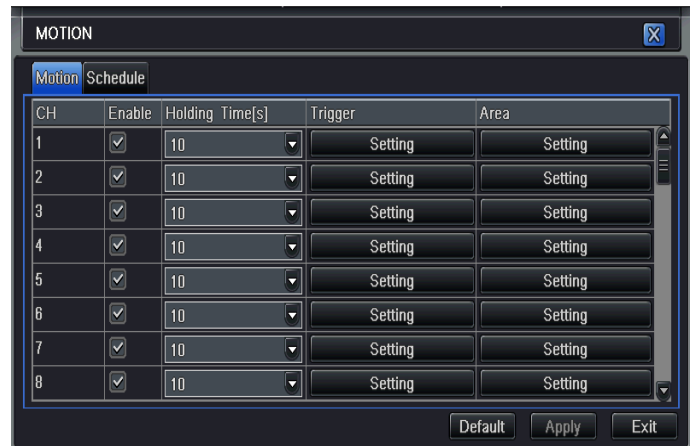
MOTION

Motion Schedule

| CH | Enable | Holding Time[s] | Trigger | Area |
|---|---|---|---|---|
| 1 | ☑ | 10 | Setting | Setting |
| 2 | ☑ | 10 | Setting | Setting |
| 3 | ☑ | 10 | Setting | Setting |
| 4 | ☑ | 10 | Setting | Setting |
| 5 | ☑ | 10 | Setting | Setting |
| 6 | ☑ | 10 | Setting | Setting |
| 7 | ☑ | 10 | Setting | Setting |
| 8 | ☑ | 10 | Setting | Setting |

Default Apply Exit